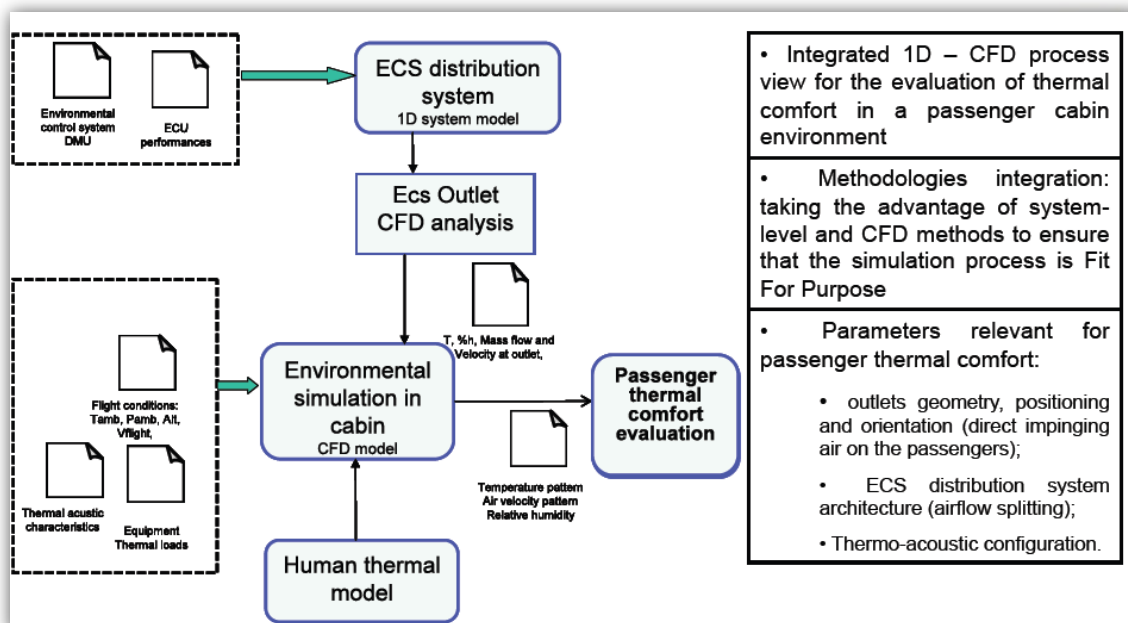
Environmental control system DMU

ECU performances

ECS distribution system
1D system model

Ecs Outlet CFD analysis

T, %h, Mass flow and Velocity at outlet,

Flight conditions: Tamb, Pamb, Alt, Vflight,

Thermal acustic characteristics

Equipment Thermal loads

Environmental simulation in cabin
CFD model

Passenger thermal comfort evaluation

Temperature pattern
Air velocity pattern
Relative humidity

Human thermal model

• Integrated 1D – CFD process view for the evaluation of thermal comfort in a passenger cabin environment

• Methodologies integration: taking the advantage of system-level and CFD methods to ensure that the simulation process is Fit For Purpose

• Parameters relevant for passenger thermal comfort:

• outlets geometry, positioning and orientation (direct impinging air on the passengers);

• ECS distribution system architecture (airflow splitting);

• Thermo-acoustic configuration.